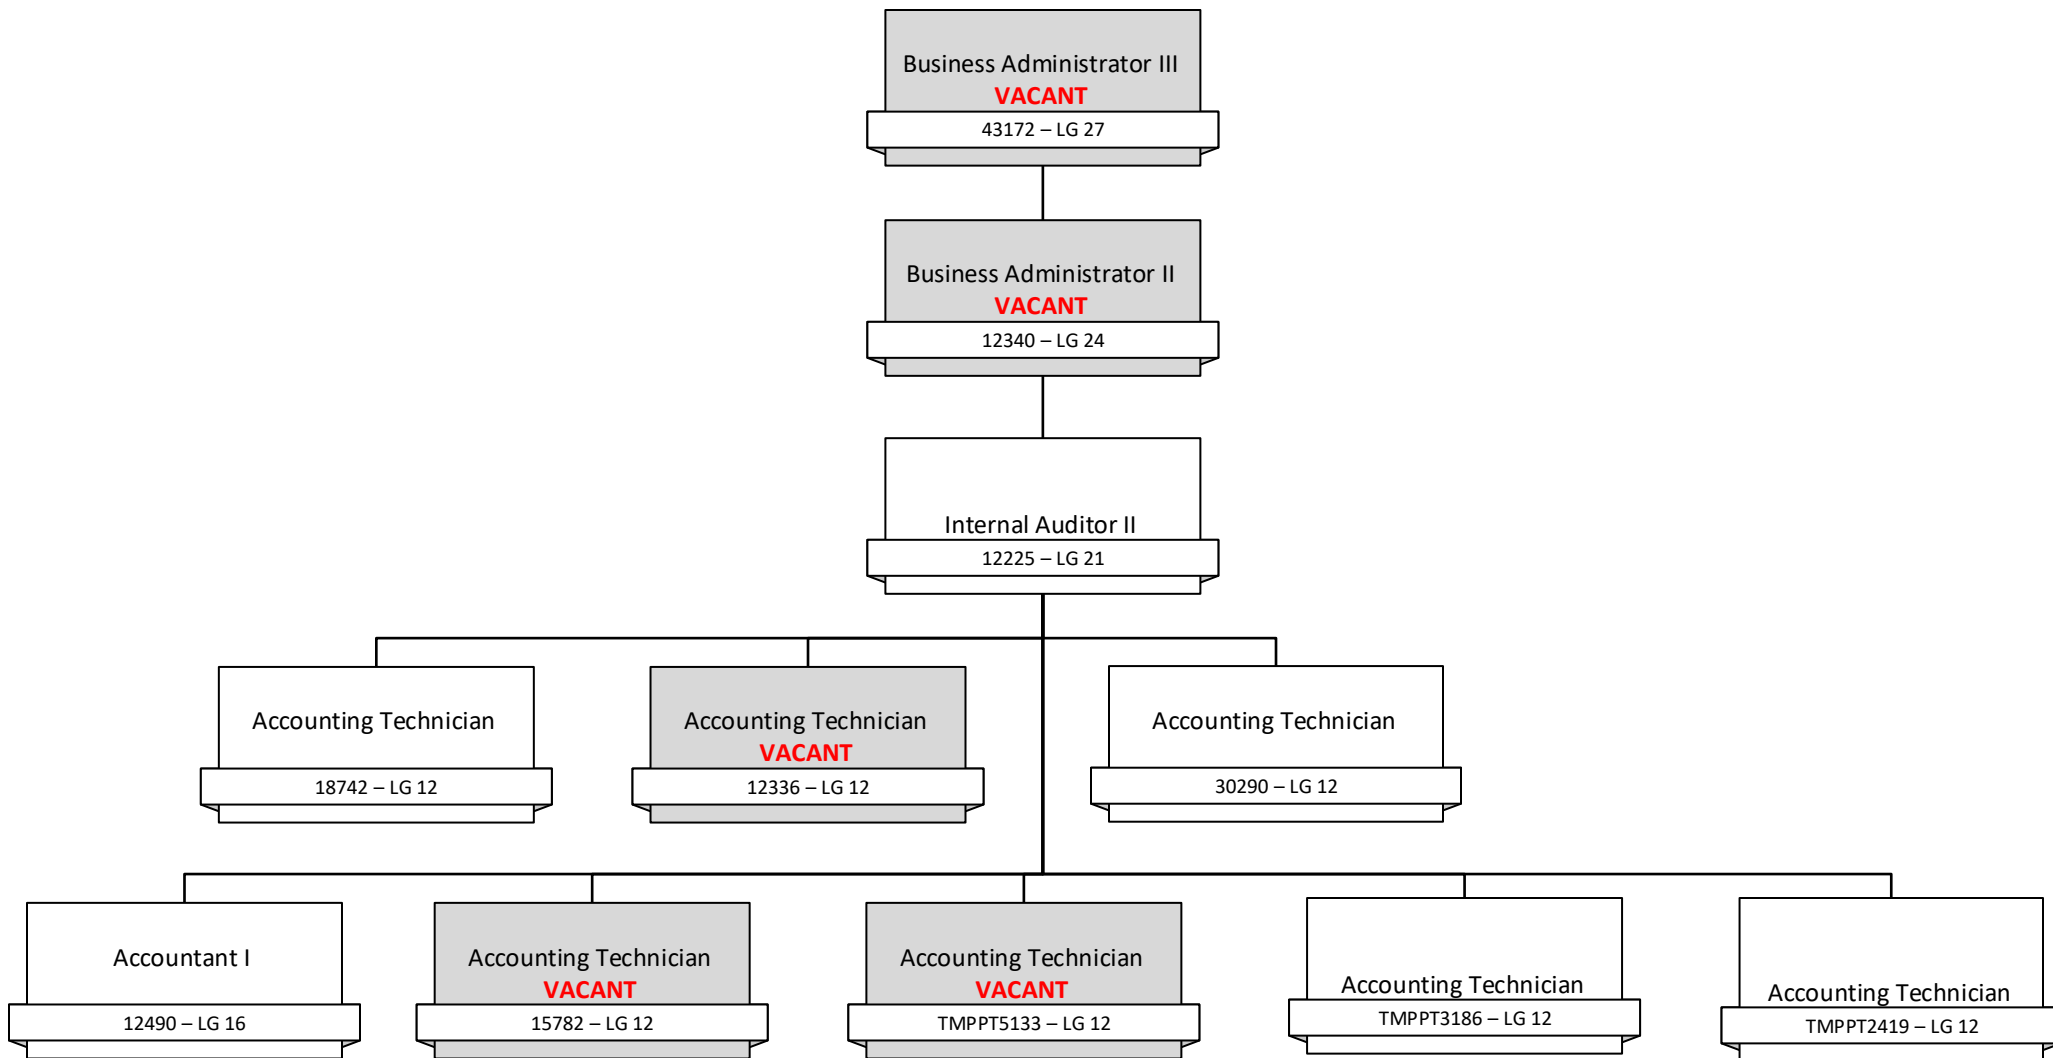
Business Administrator III
VACANT
43172 – LG 27

Business Administrator II
VACANT
12340 – LG 24

Internal Auditor II
12225 – LG 21

Accounting Technician
18742 – LG 12

Accounting Technician
VACANT
12336 – LG 12

Accounting Technician
30290 – LG 12

Accountant I
12490 – LG 16

Accounting Technician
VACANT
15782 – LG 12

Accounting Technician
VACANT
TMPPT5133 – LG 12

Accounting Technician
TMPPT3186 – LG 12

Accounting Technician
TMPPT2419 – LG 12